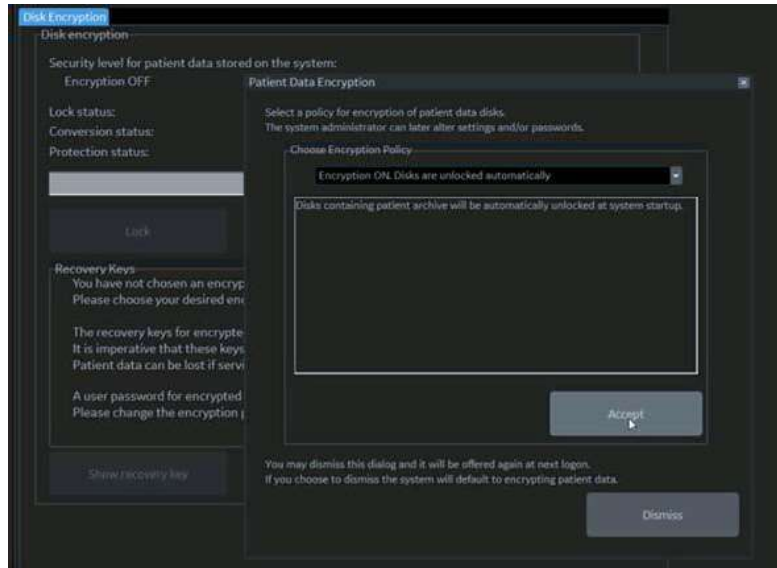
Disk Encryption

Disk encryption

Security level for patient data stored on the system:
Encryption OFF

Lock status:
Conversion status:
Protection status:

Lock

Recovery Keys
You have not chosen an encryp
Please choose your desired enc

The recovery keys for encrypte
It is imperative that these keys
Patient data can be lost if servi

A user password for encrypted
Please change the encryption

Show recovery key

Patient Data Encryption

Select a policy for encryption of patient data disks.
The system administrator can later alter settings and/or passwords.

Choose Encryption Policy

Encryption ON. Disks are unlocked automatically

Disks containing patient archive will be automatically unlocked at system startup.

Accept

You may dismiss this dialog and it will be offered again at next logon.
If you choose to dismiss the system will default to encrypting patient data.

Dismiss